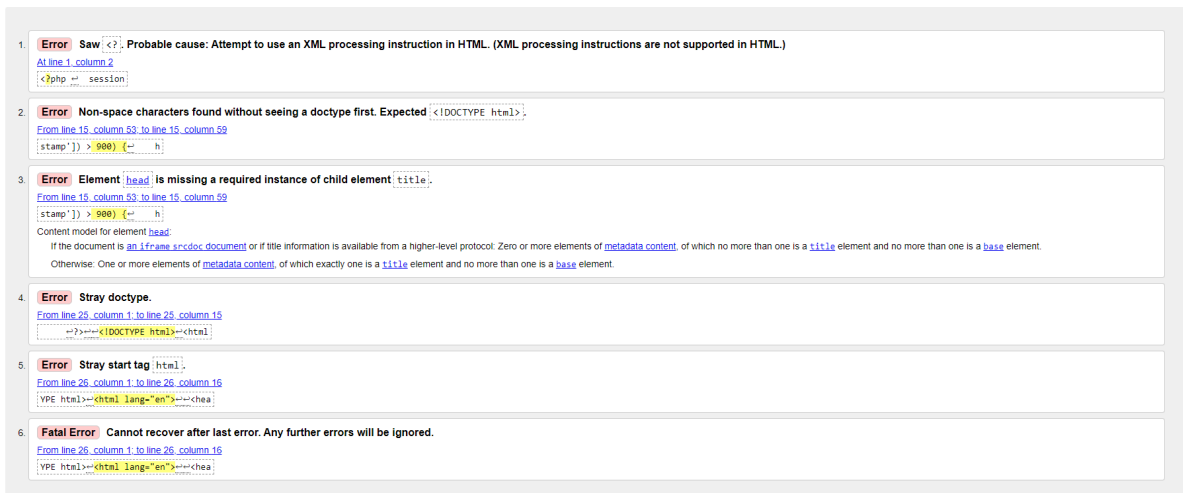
1. Error Saw <?. Probable cause: Attempt to use an XML processing instruction in HTML. (XML processing instructions are not supported in HTML.)

At line 1, column 2

<?php ↩ session

2. Error Non-space characters found without seeing a doctype first. Expected <!DOCTYPE html>.

From line 15, column 53; to line 15, column 59

stamp']) > 900) {↩ h

3. Error Element head is missing a required instance of child element title.

From line 15, column 53; to line 15, column 59

stamp']) > 900) {↩ h

Content model for element head:

If the document is an iframe srcdoc document or if title information is available from a higher-level protocol: Zero or more elements of metadata content, of which no more than one is a title element and no more than one is a base element.

Otherwise: One or more elements of metadata content, of which exactly one is a title element and no more than one is a base element.

4. Error Stray doctype.

From line 25, column 1; to line 25, column 15

↩?>↩↩<!DOCTYPE html>↩<html

5. Error Stray start tag html.

From line 26, column 1; to line 26, column 16

YPE html>↩<html lang="en">↩↩<hea

6. Fatal Error Cannot recover after last error. Any further errors will be ignored.

From line 26, column 1; to line 26, column 16

YPE html>↩<html lang="en">↩↩<hea